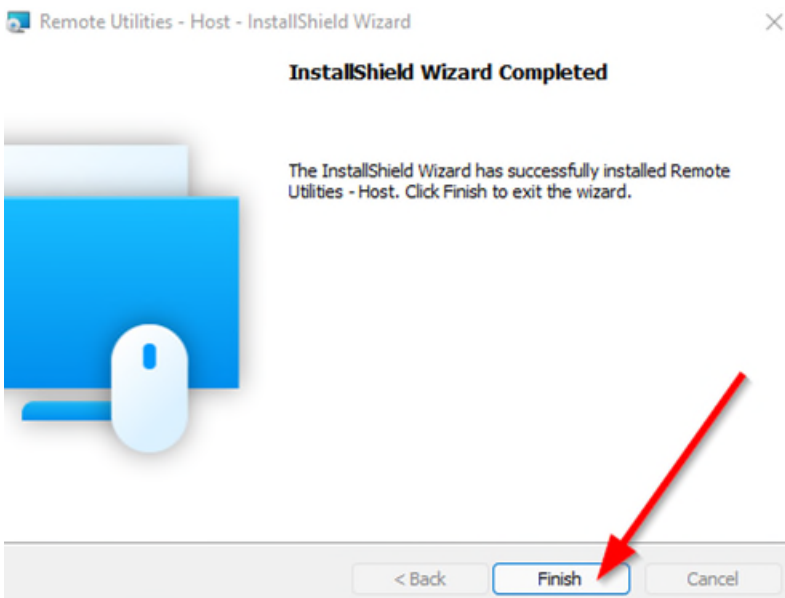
Remote Utilities - Host - InstallShield Wizard

InstallShield Wizard Completed

The InstallShield Wizard has successfully installed Remote Utilities - Host. Click Finish to exit the wizard.

< Back
Finish
Cancel